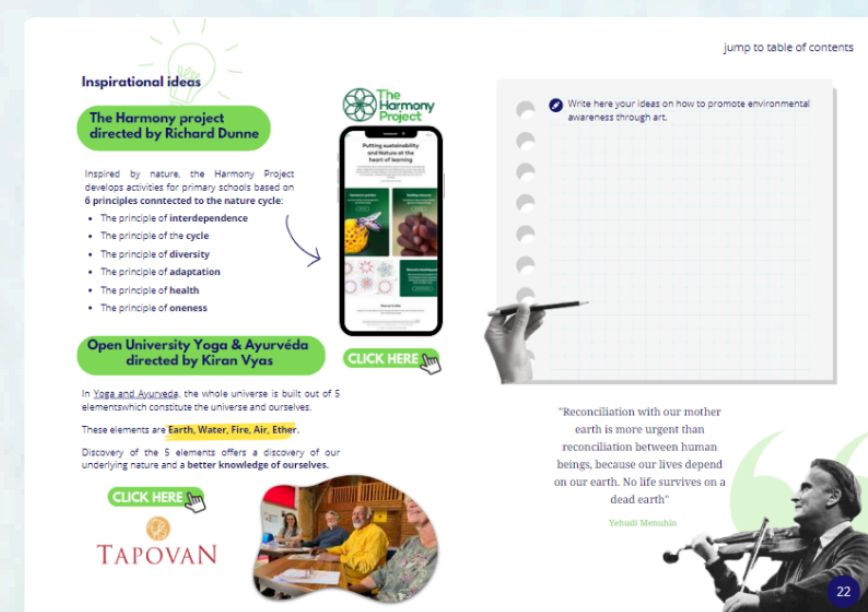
jump to table of contents

Inspirational ideas

The Harmony project directed by Richard Dunne

Inspired by nature, the Harmony Project develops activities for primary schools based on 6 principles conntected to the nature cycle:

- The principle of interdependence
- The principle of the cycle
- The principle of diversity
- The principle of adaptation
- The principle of health
- The principle of oneness

The Harmony Project

Putting sustainability and Nature at the heart of learning

CLICK HERE

Open University Yoga & Ayurvéda directed by Kiran Vyas

In Yoga and Ayurveda, the whole universe is built out of 5 elementswhich constitute the universe and ourselves.

These elements are Earth, Water, Fire, Air, Ether.

Discovery of the 5 elements offers a discovery of our underlying nature and a better knowledge of ourselves.

CLICK HERE

TAPOVAN

Write here your ideas on how to promote environmental awareness through art.

"Reconciliation with our mother earth is more urgent than reconciliation between human beings, because our lives depend on our earth. No life survives on a dead earth"

Yehudi Menuhin

22